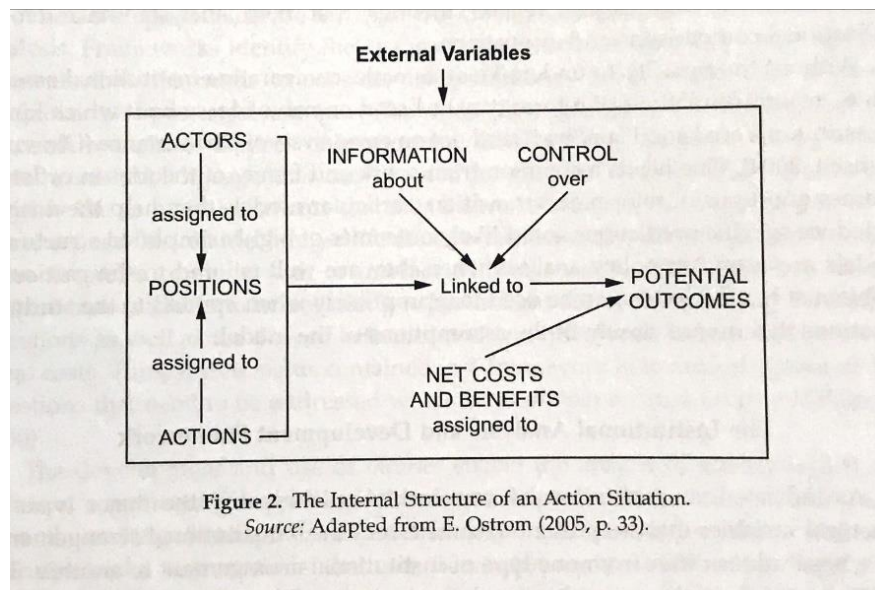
External Variables

ACTORS

assigned to

POSITIONS

assigned to

ACTIONS

INFORMATION about

CONTROL over

Linked to

POTENTIAL OUTCOMES

NET COSTS AND BENEFITS assigned to

Figure 2. The Internal Structure of an Action Situation.
Source: Adapted from E. Ostrom (2005, p. 33).